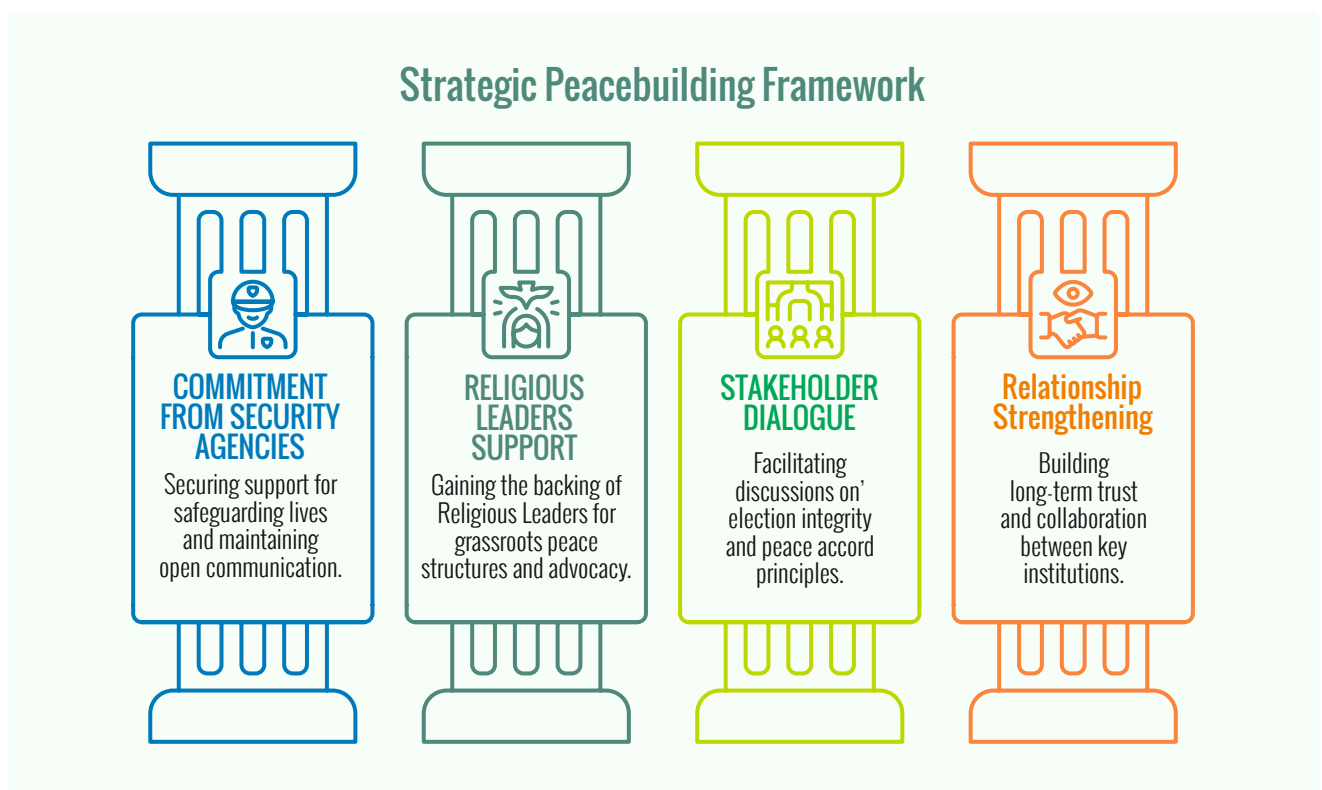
Strategic Peacebuilding Framework

COMMITMENT FROM SECURITY AGENCIES

Securing support for safeguarding lives and maintaining open communication.

RELIGIOUS LEADERS SUPPORT

Gaining the backing of Religious Leaders for grassroots peace structures and advocacy.

STAKEHOLDER DIALOGUE

Facilitating discussions on' election integrity and peace accord principles.

Relationship Strengthening

Building long-term trust and collaboration between key institutions.